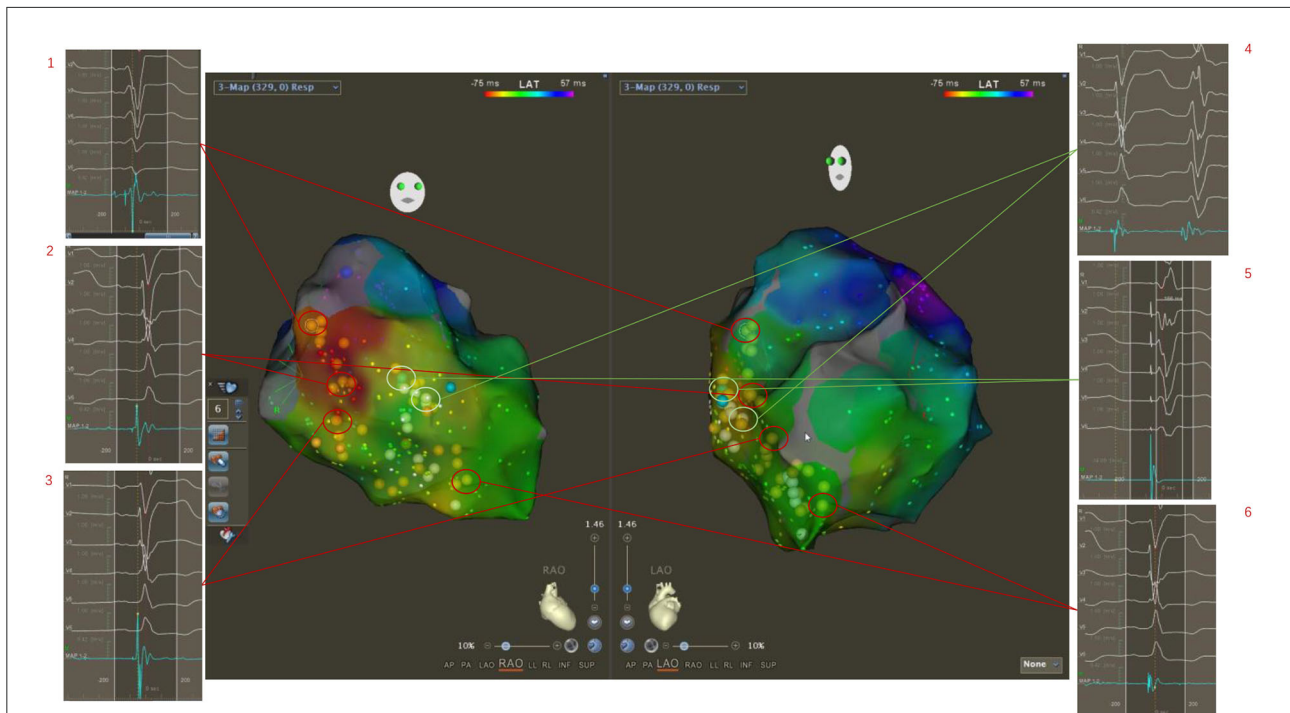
1

2

3

4

5

6

3-Map (329, 0) Resp

-75 ms LAT 57 ms

3-Map (329, 0) Resp

-75 ms LAT 57 ms

V1
V2
V3
V4
V5
V6
MAP 1-2
-200
0 ms
200

6

1.46

1.46

RAO

LAO

10%

10%

AP PA LAO RAO LL RL INF SUP

AP PA LAO RAO LL RL INF SUP

None